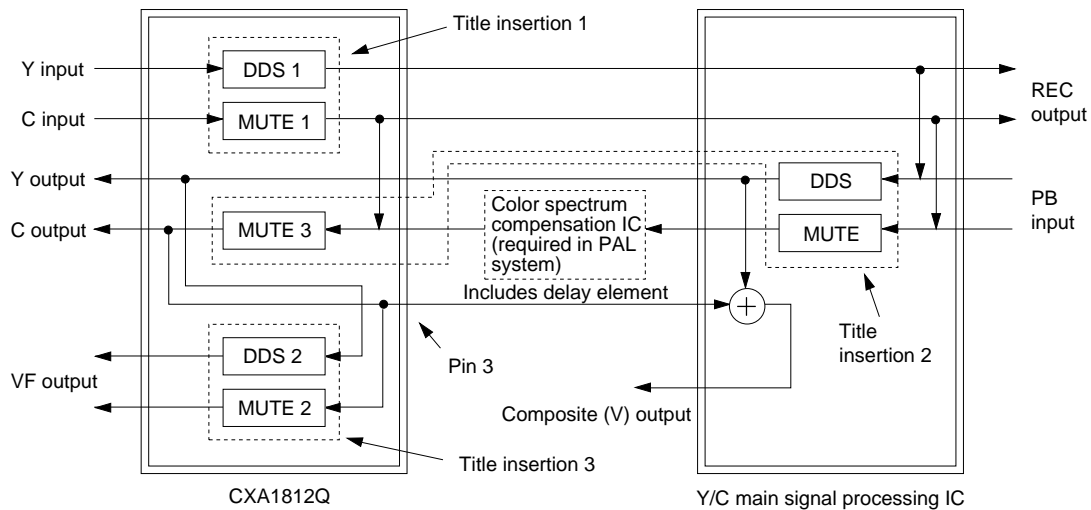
Title insertion 1

Y input

DDS 1

C input

MUTE 1

REC output

Y output

DDS

PB input

C output

MUTE 3

Color spectrum compensation IC (required in PAL system)

MUTE

Includes delay element

Title insertion 2

DDS 2

Pin 3

VF output

MUTE 2

Composite (V) output

Title insertion 3

CXA1812Q

Y/C main signal processing IC